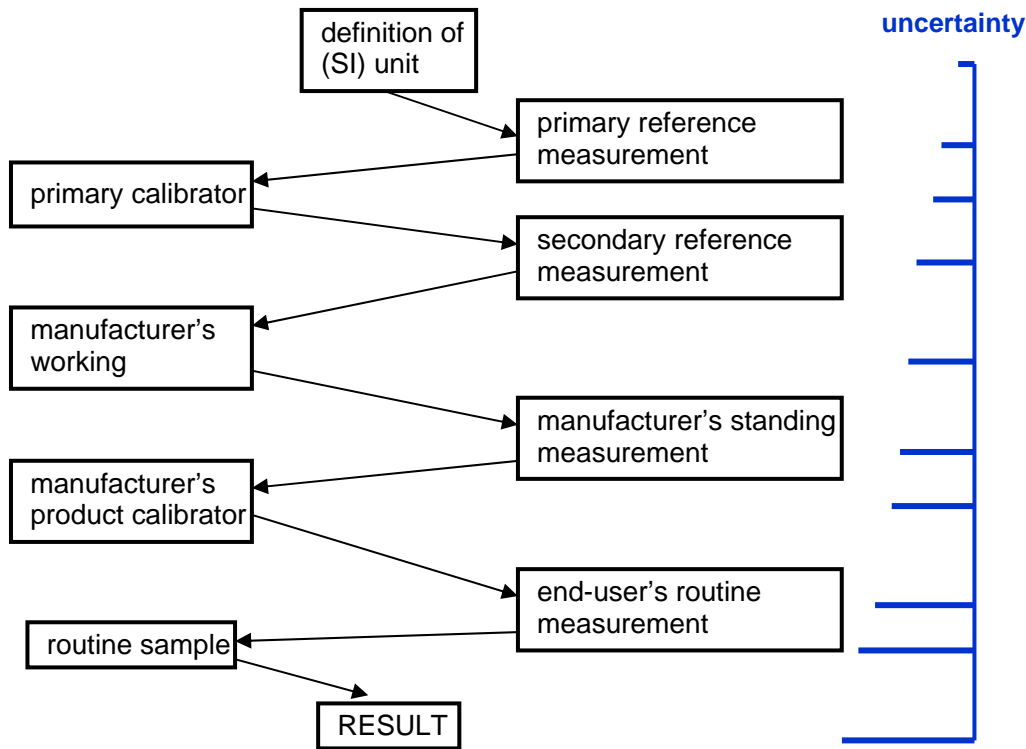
definition of (SI) unit

uncertainty

primary reference measurement

primary calibrator

secondary reference measurement

manufacturer's working

manufacturer's standing measurement

manufacturer's product calibrator

end-user's routine measurement

routine sample

RESULT